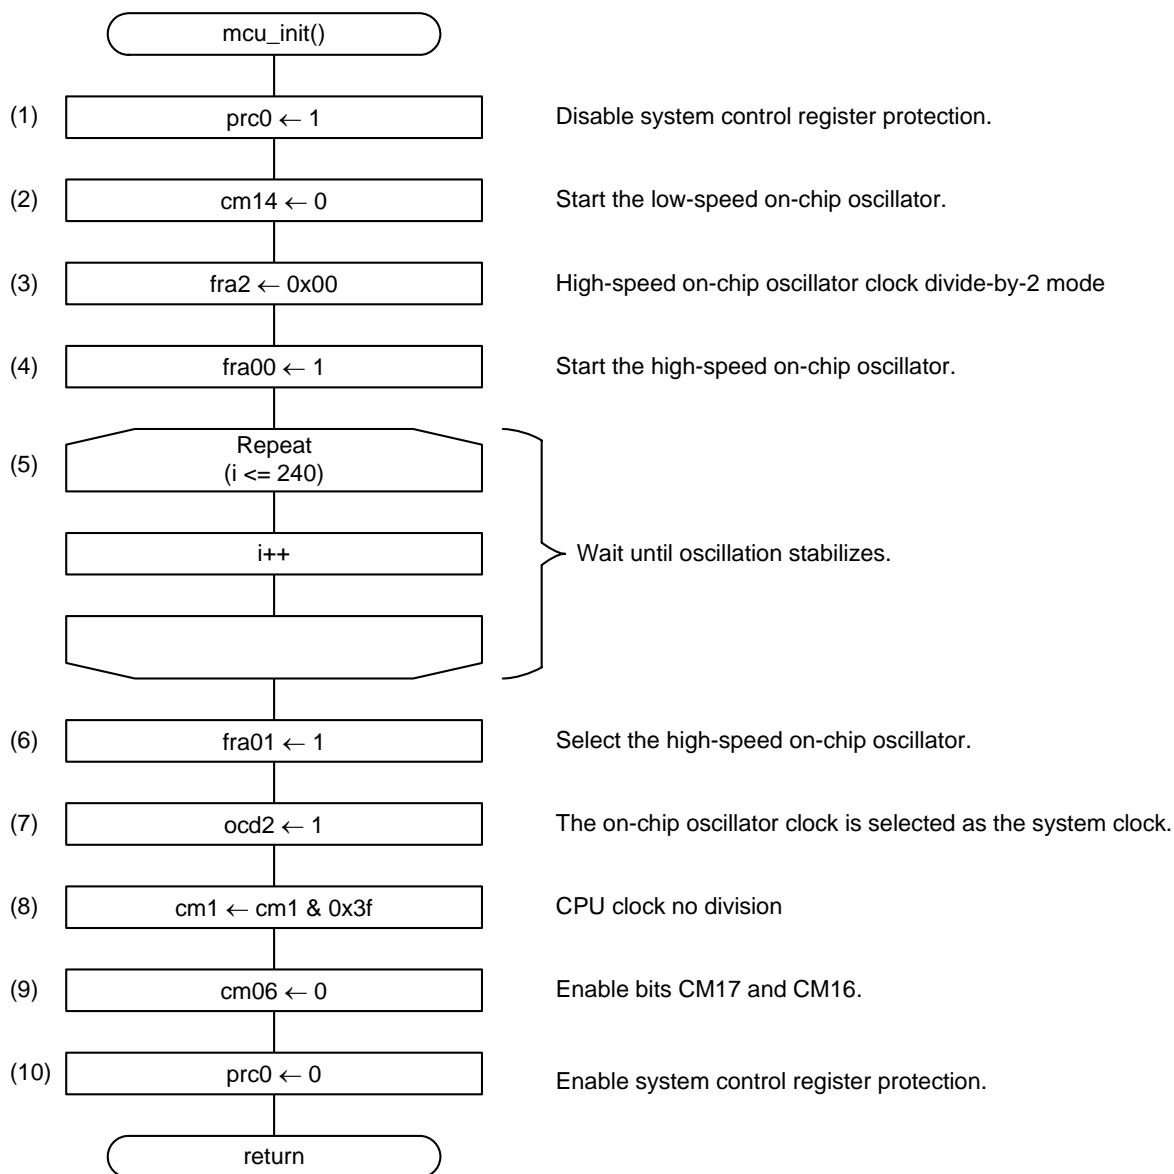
mcu_init()

(1) prc0 ← 1 Disable system control register protection.

(2) cm14 ← 0 Start the low-speed on-chip oscillator.

(3) fra2 ← 0x00 High-speed on-chip oscillator clock divide-by-2 mode

(4) fra00 ← 1 Start the high-speed on-chip oscillator.

(5) Repeat (i <= 240)

i++

Wait until oscillation stabilizes.

(6) fra01 ← 1 Select the high-speed on-chip oscillator.

(7) ocd2 ← 1 The on-chip oscillator clock is selected as the system clock.

(8) cm1 ← cm1 & 0x3f CPU clock no division

(9) cm06 ← 0 Enable bits CM17 and CM16.

(10) prc0 ← 0 Enable system control register protection.

return